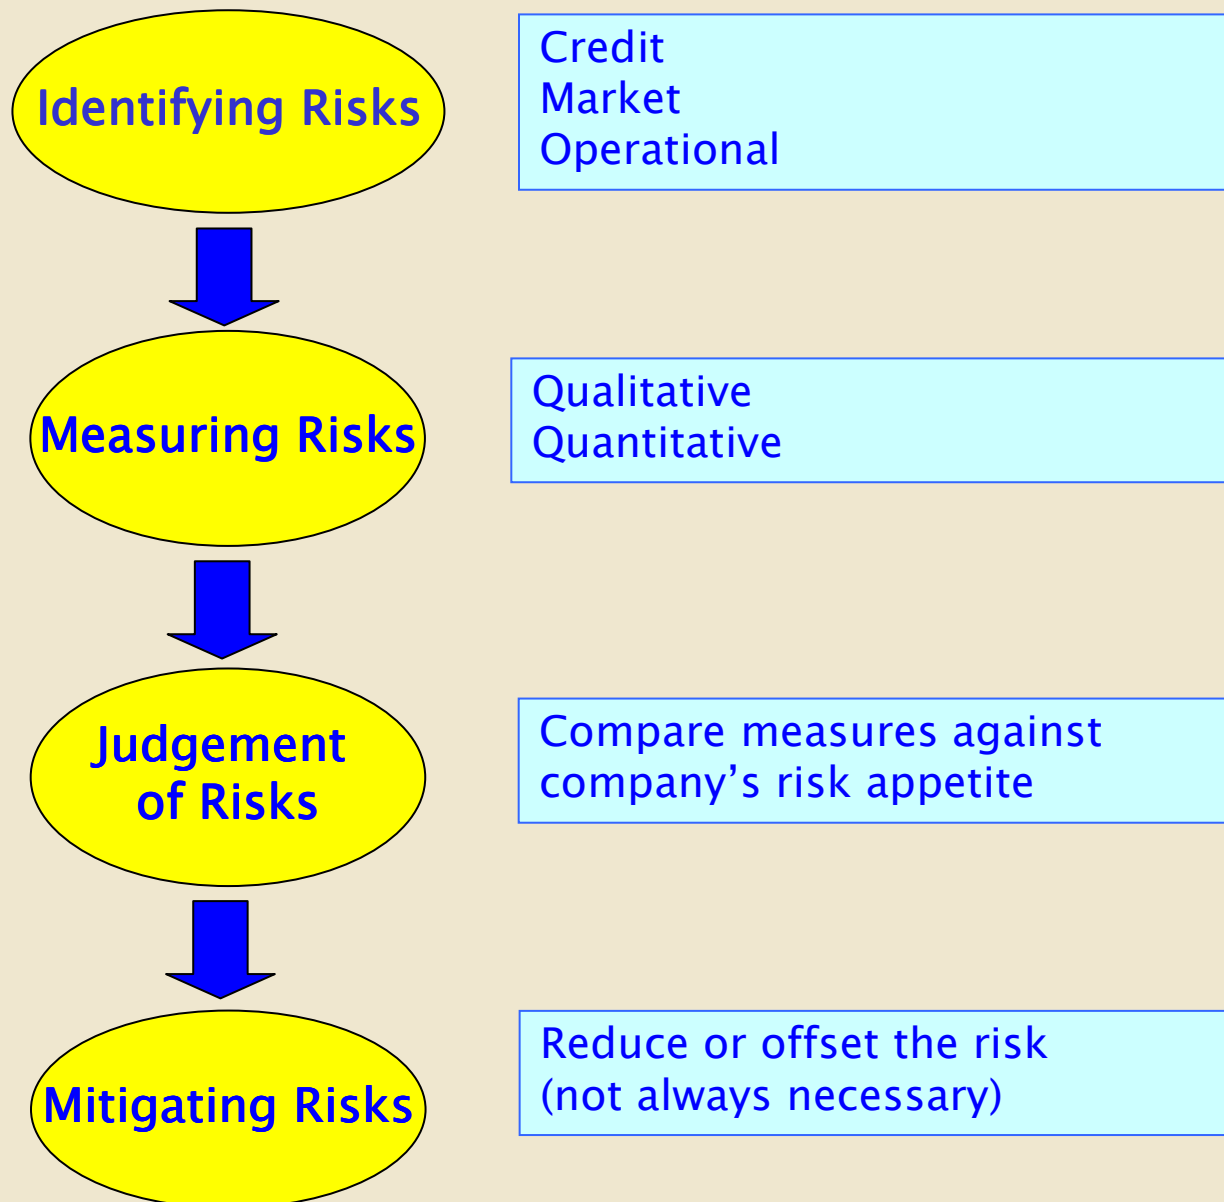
Identifying Risks

Credit
Market
Operational

Measuring Risks

Qualitative
Quantitative

Judgement of Risks

Compare measures against company’s risk appetite

Mitigating Risks

Reduce or offset the risk
(not always necessary)